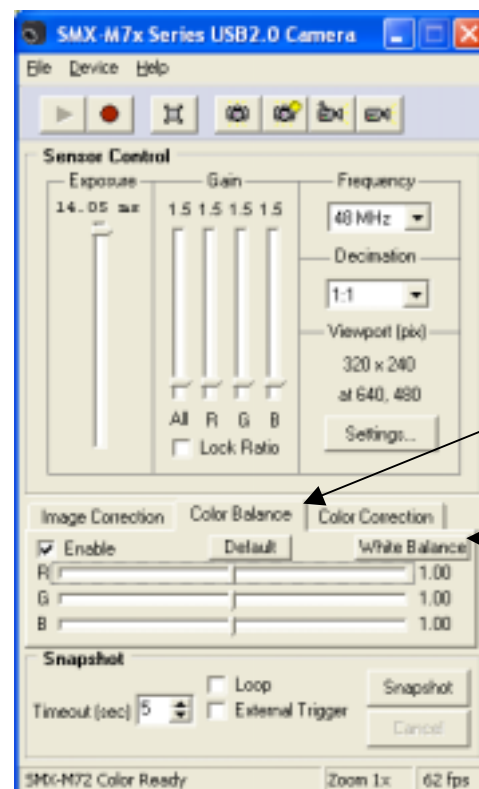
SMX-M7x Series USB2.0 Camera

File Device Help

Sensor Control

Exposure

14.05 ms

Gain

1.5 1.5 1.5 1.5

All R G B

Lock Ratio

Frequency

48 MHz

Decimation

1:1

Viewport (pix)

320 x 240

at 640, 480

Settings...

Image Correction | Color Balance | Color Correction

Enable

Default

White Balance

R 1.00

G 1.00

B 1.00

Snapshot

Timeout (sec) 5

Loop

External Trigger

Snapshot

Cancel

SMX-M72 Color Ready | Zoom 1x | 62 fps